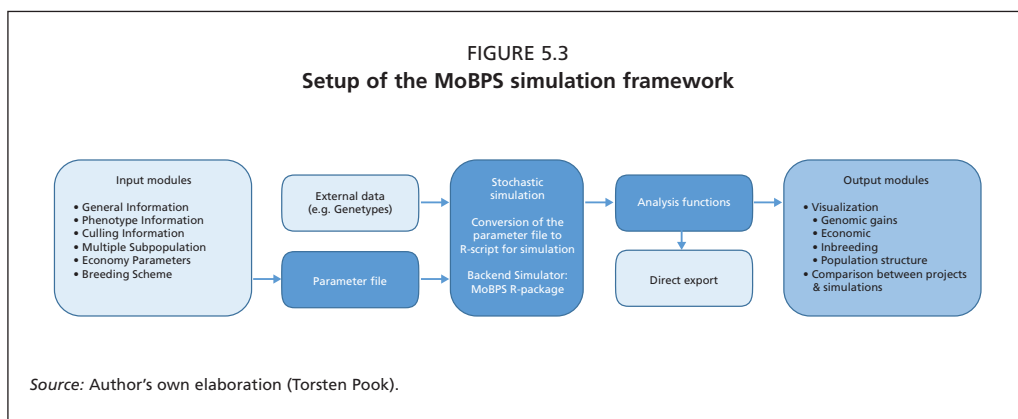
FIGURE 5.3
**Setup of the MoBPS simulation framework**

Input modules
• General Information
• Phenotype Information
• Culling Information
• Multiple Subpopulation
• Economy Parameters
• Breeding Scheme

External data (e.g. Genetypes)

Parameter file

Stochastic simulation

Conversion of the parameter file to R-script for simulation

Backend Simulator: MoBPS R-package

Analysis functions

Direct export

Output modules
• Visualization
• Genomic gains
• Economic
• Inbreeding
• Population structure
• Comparison between projects & simulations

*Source:* Author's own elaboration (Torsten Pook).